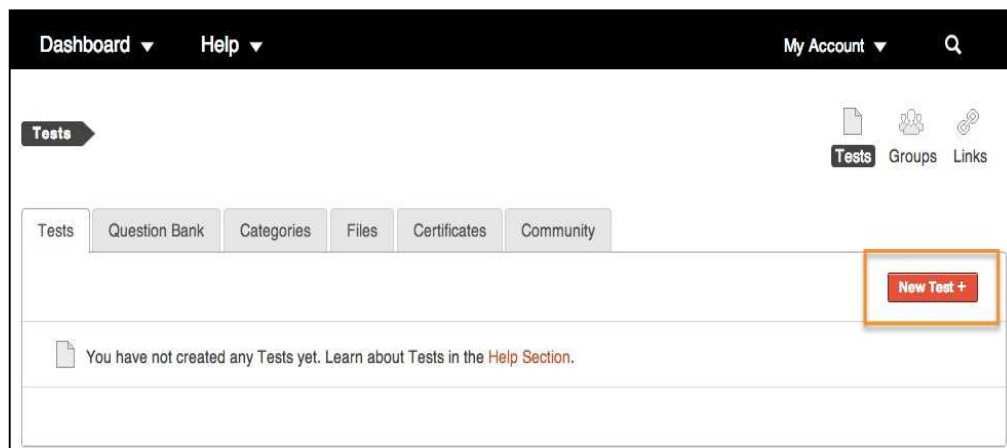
Dashboard ▾ Help ▾ My Account ▾

Tests

Tests Groups Links

Tests | Question Bank | Categories | Files | Certificates | Community

New Test +

You have not created any Tests yet. Learn about Tests in the Help Section.